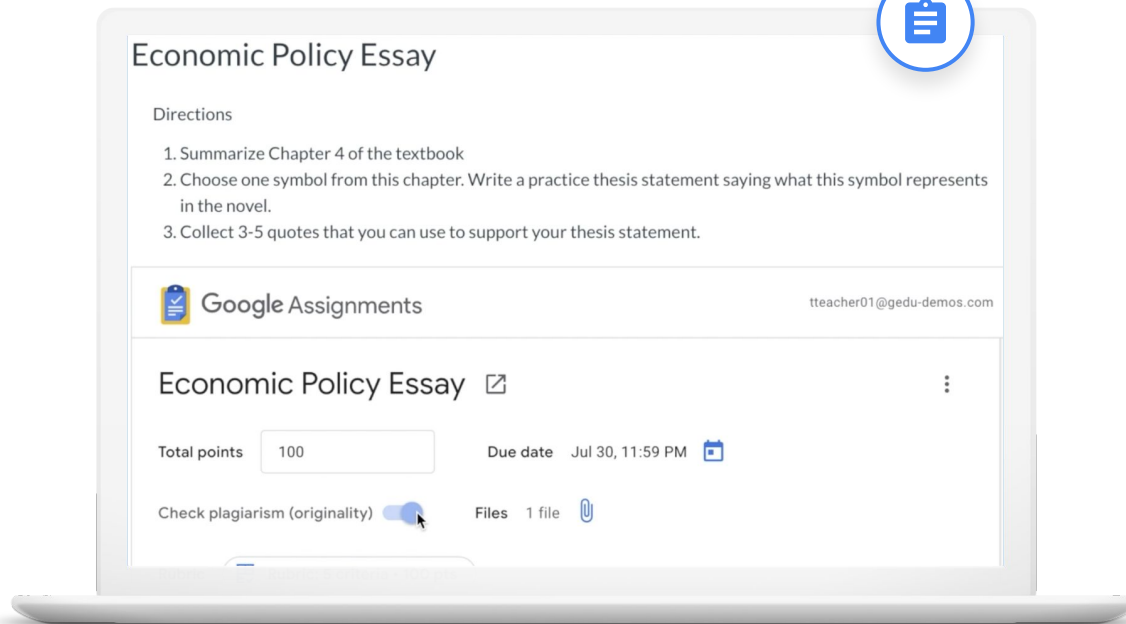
Economic Policy Essay

Directions

1. Summarize Chapter 4 of the textbook
2. Choose one symbol from this chapter. Write a practice thesis statement saying what this symbol represents in the novel.
3. Collect 3-5 quotes that you can use to support your thesis statement.

Google Assignments

tteacher01@gedu-demos.com

Economic Policy Essay

Total points 100

Due date Jul 30, 11:59 PM

Check plagiarism (originality)

Files 1 file

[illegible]